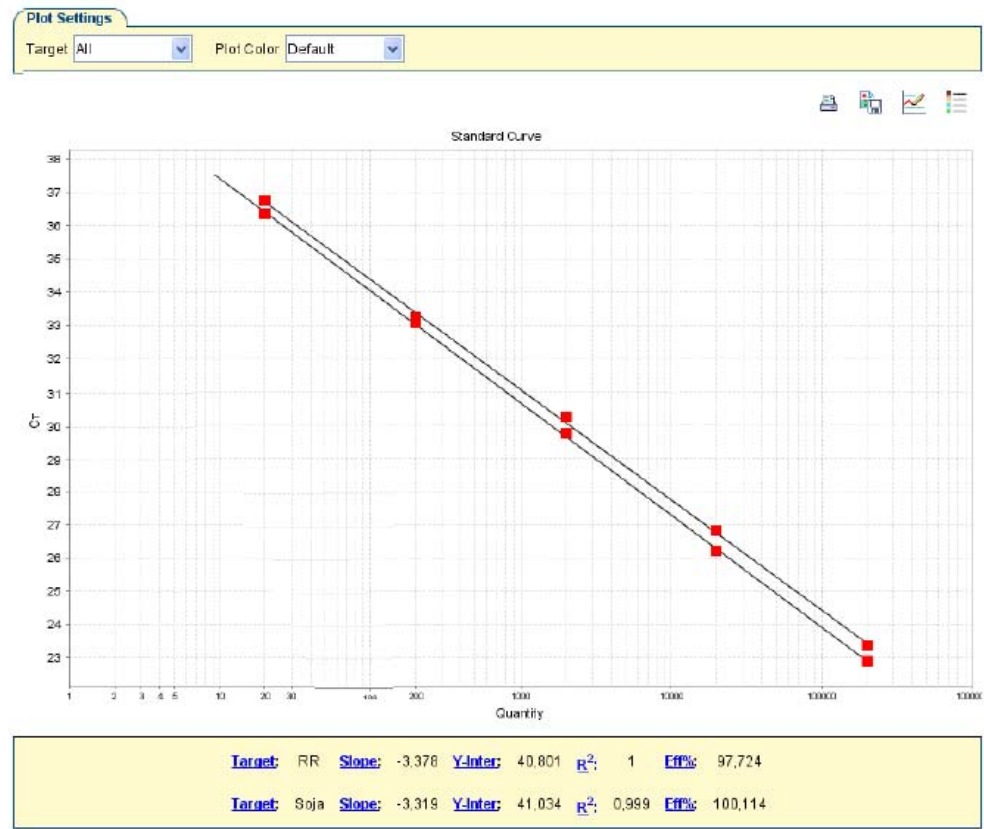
Plot Settings

Target All

Plot Color Default

Standard Curve

$C_T$

38
37
36
35
34
33
32
31
30
29
28
27
26
25
24
23

1 2 3 4 5 10 20 30 100 200 1000 10000 100000 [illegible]

Quantity

Target: RR Slope: -3,378 Y-Inter: 40,801 $R^2$: 1 Eff%: 97,724

Target: Soja Slope: -3,319 Y-Inter: 41,034 $R^2$: 0,999 Eff%: 100,114